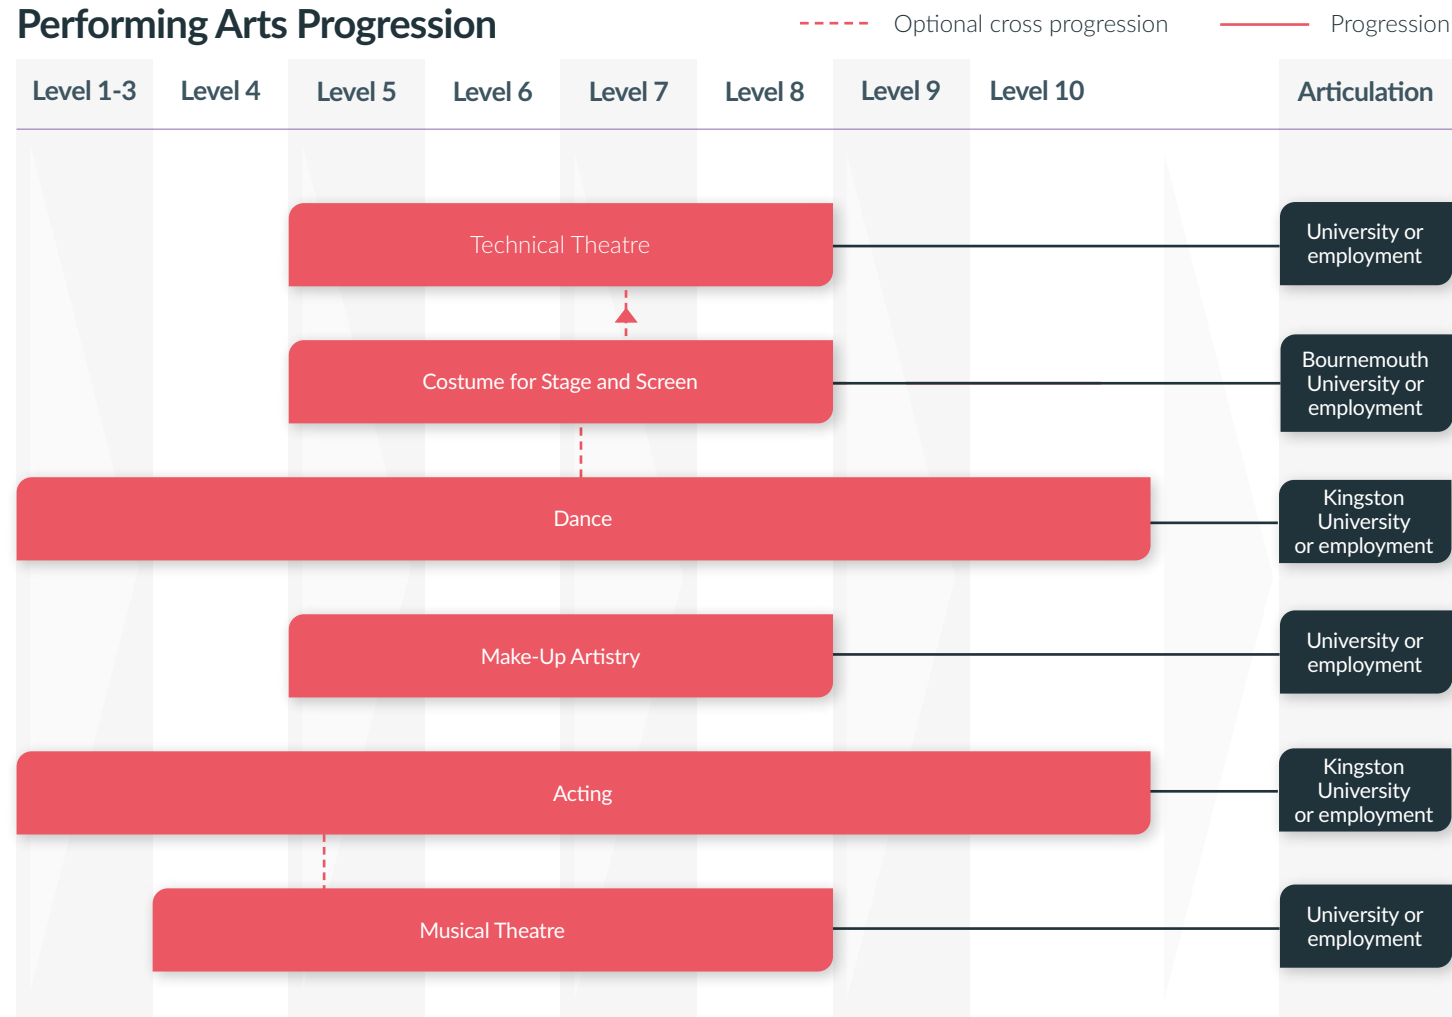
Performing Arts Progression

Optional cross progression

Progression

Level 1-3

Level 4

Level 5

Level 6

Level 7

Level 8

Level 9

Level 10

Articulation

Technical Theatre

University or employment

Costume for Stage and Screen

Bournemouth University or employment

Dance

Kingston University or employment

Make-Up Artistry

University or employment

Acting

Kingston University or employment

Musical Theatre

University or employment